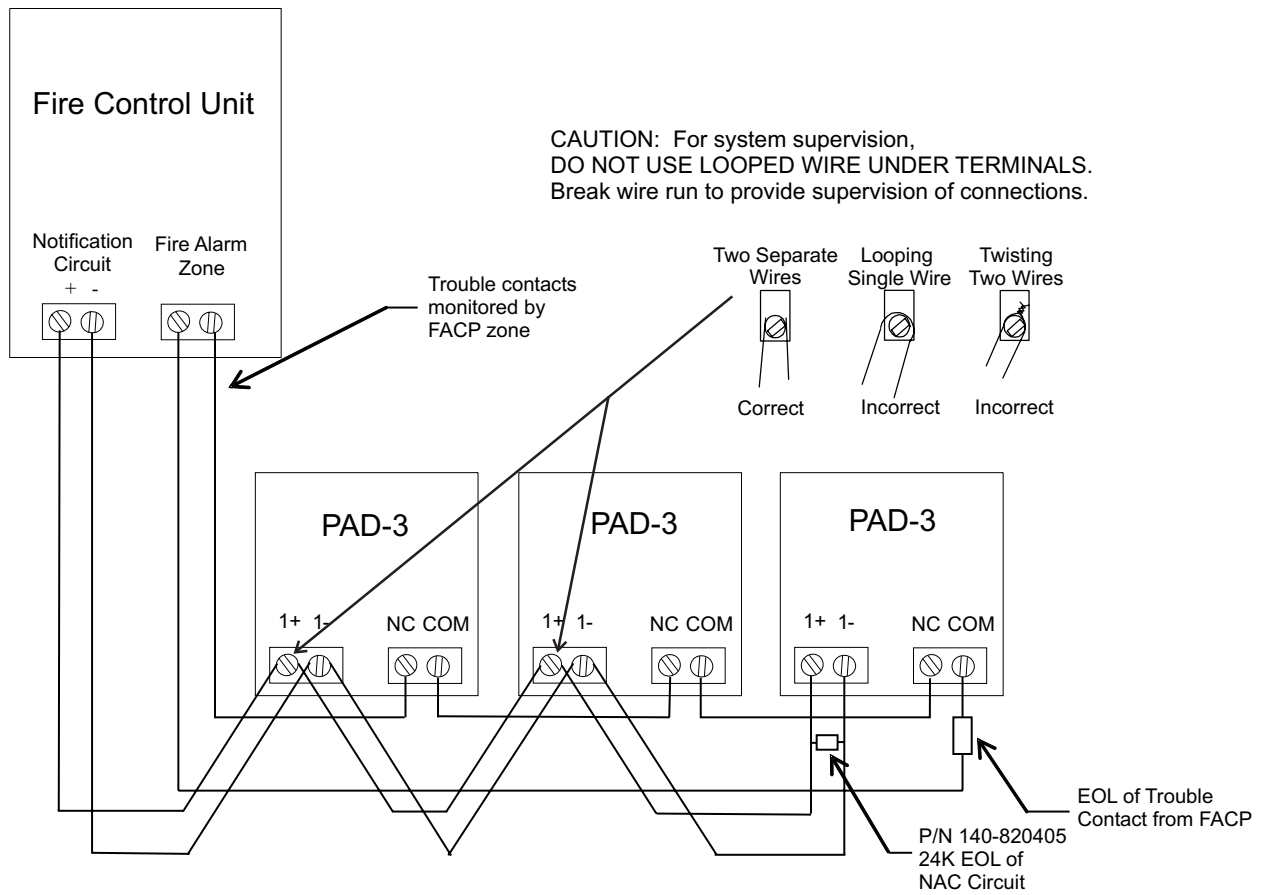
Fire Control Unit

CAUTION: For system supervision,
DO NOT USE LOOPED WIRE UNDER TERMINALS.
Break wire run to provide supervision of connections.

Notification Circuit
+ -

Fire Alarm Zone

Trouble contacts monitored by FACP zone

Two Separate Wires

Looping Single Wire

Twisting Two Wires

Correct

Incorrect

Incorrect

PAD-3

1+ 1-

NC COM

PAD-3

1+ 1-

NC COM

PAD-3

1+ 1-

NC COM

EOL of Trouble Contact from FACP

P/N 140-820405
24K EOL of NAC Circuit